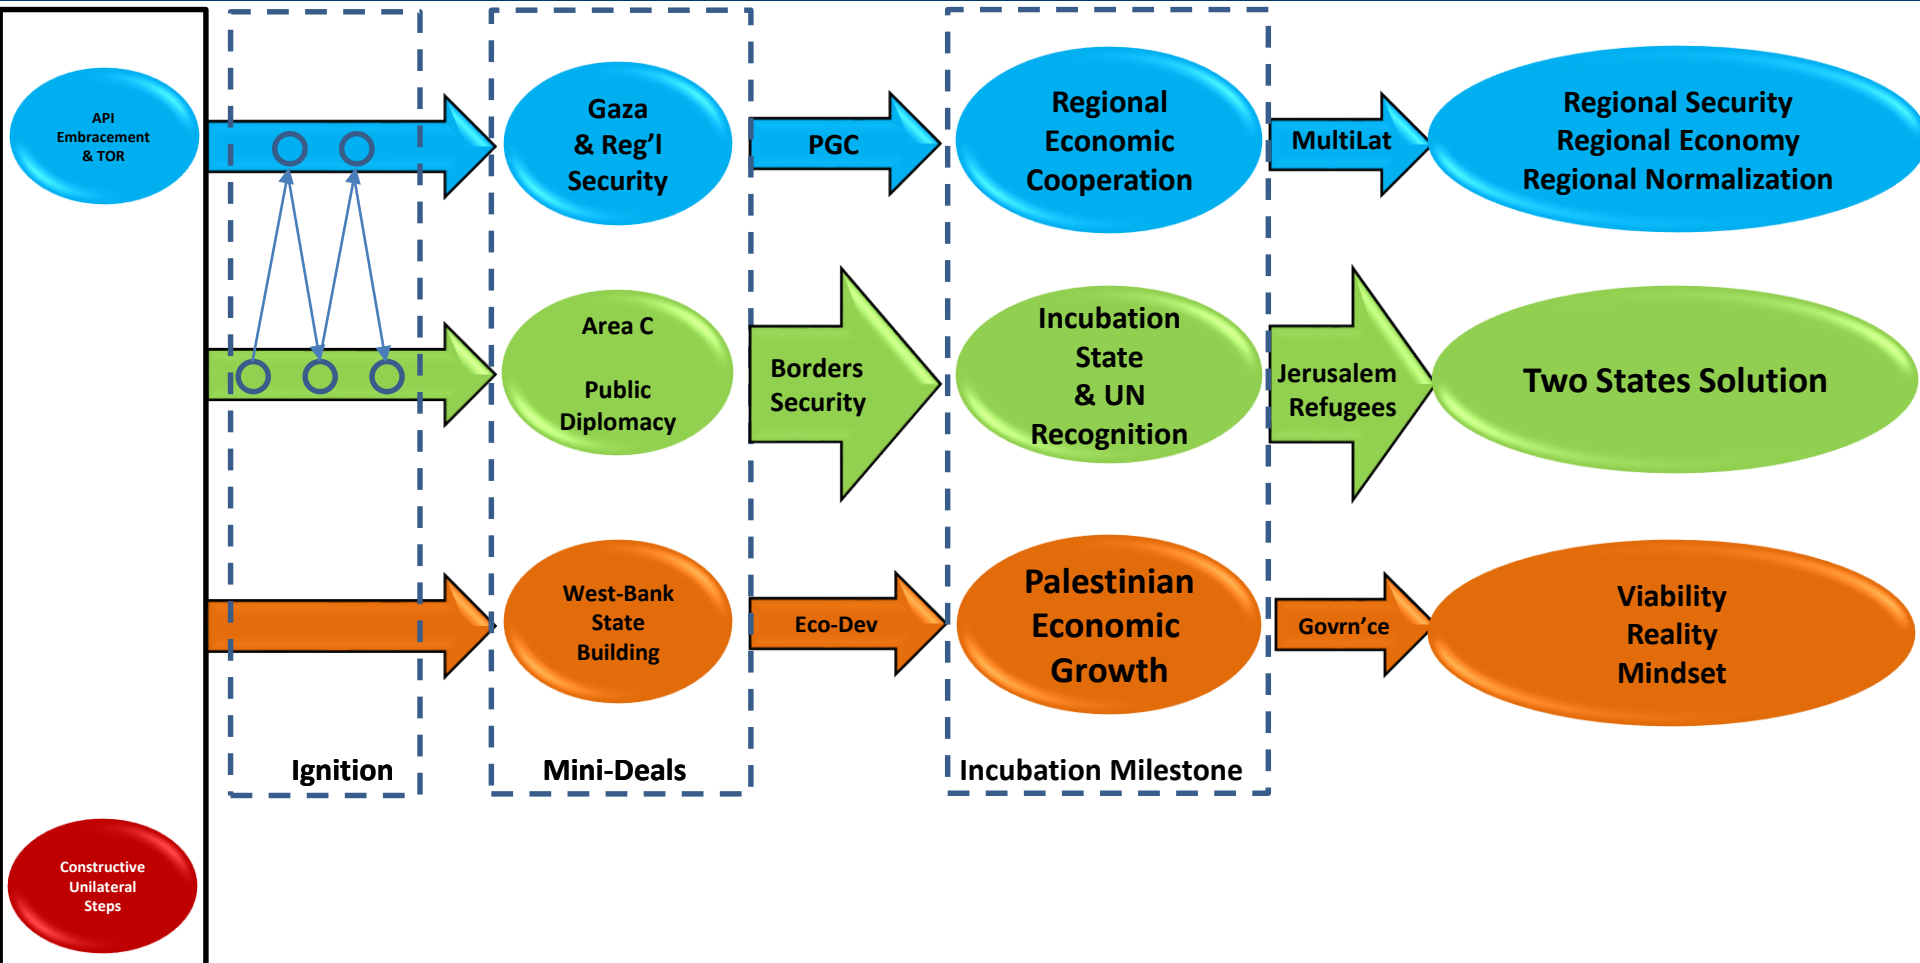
API Embracement & TOR

Gaza & Reg'l Security

PGC

Regional Economic Cooperation

MultiLat

Regional Security Regional Economy Regional Normalization

Area C

Public Diplomacy

Borders Security

Incubation State & UN Recognition

Jerusalem Refugees

Two States Solution

West-Bank State Building

Eco-Dev

Palestinian Economic Growth

Govrn'ce

Viability Reality Mindset

Ignition

Mini-Deals

Incubation Milestone

Constructive Unilateral Steps